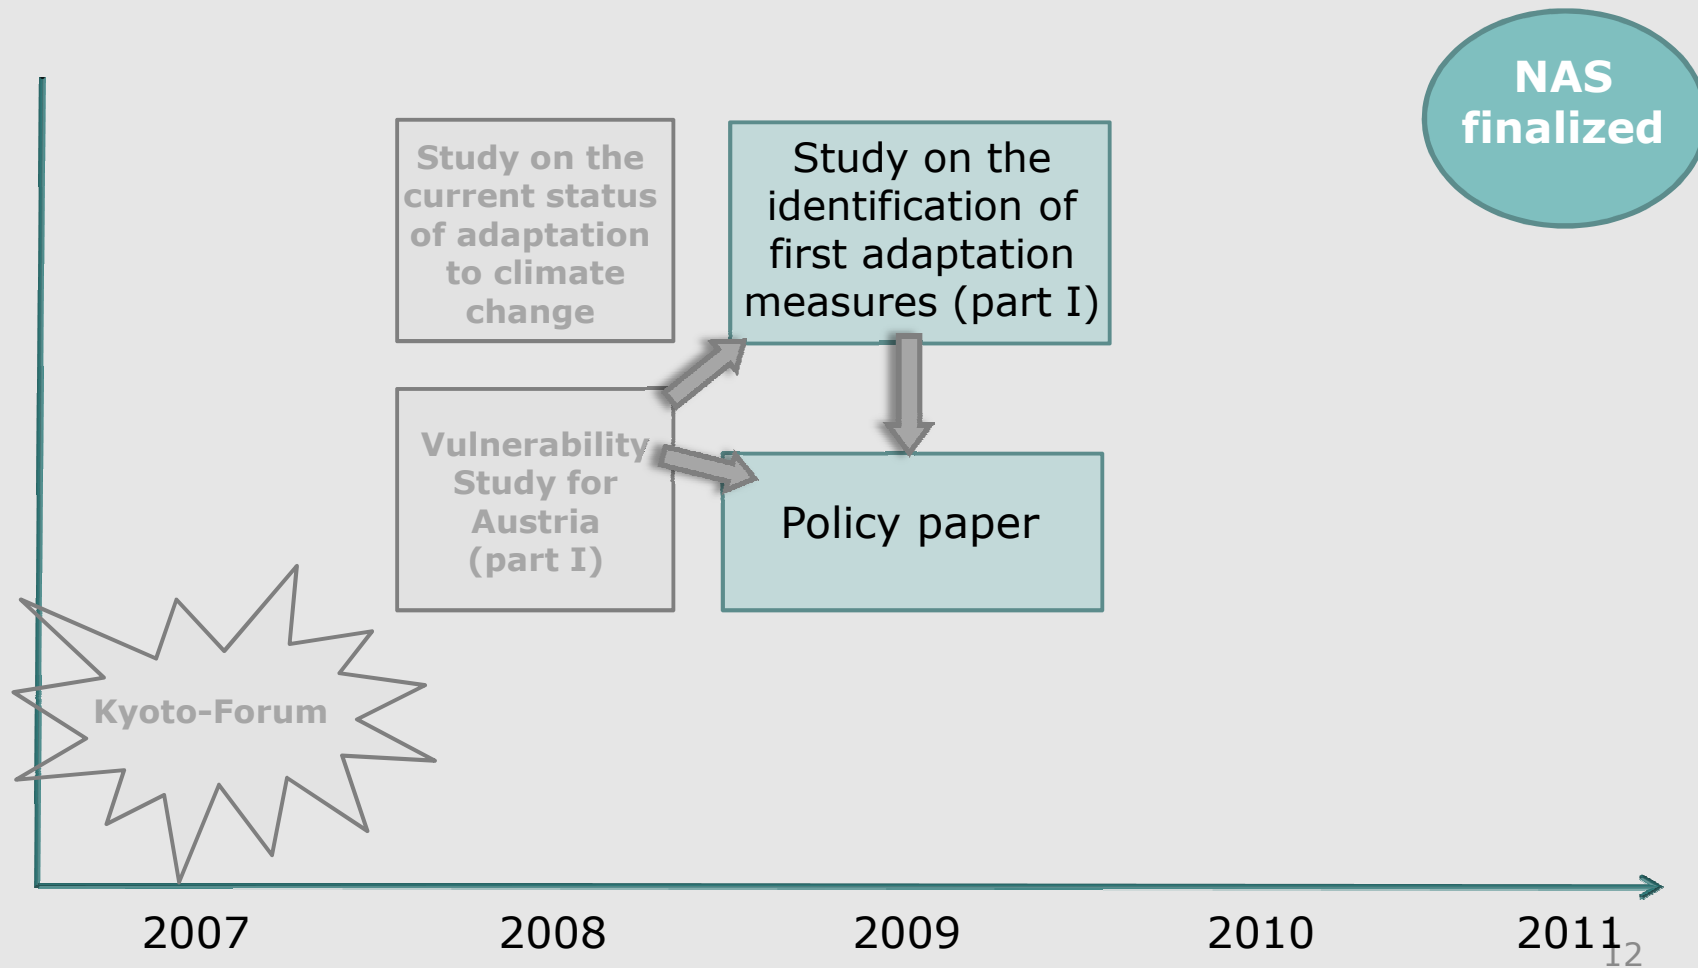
NAS finalized

Study on the current status of adaptation to climate change

Study on the identification of first adaptation measures (part I)

Vulnerability Study for Austria (part I)

Policy paper

Kyoto-Forum

2007

2008

2009

2010

2011

12